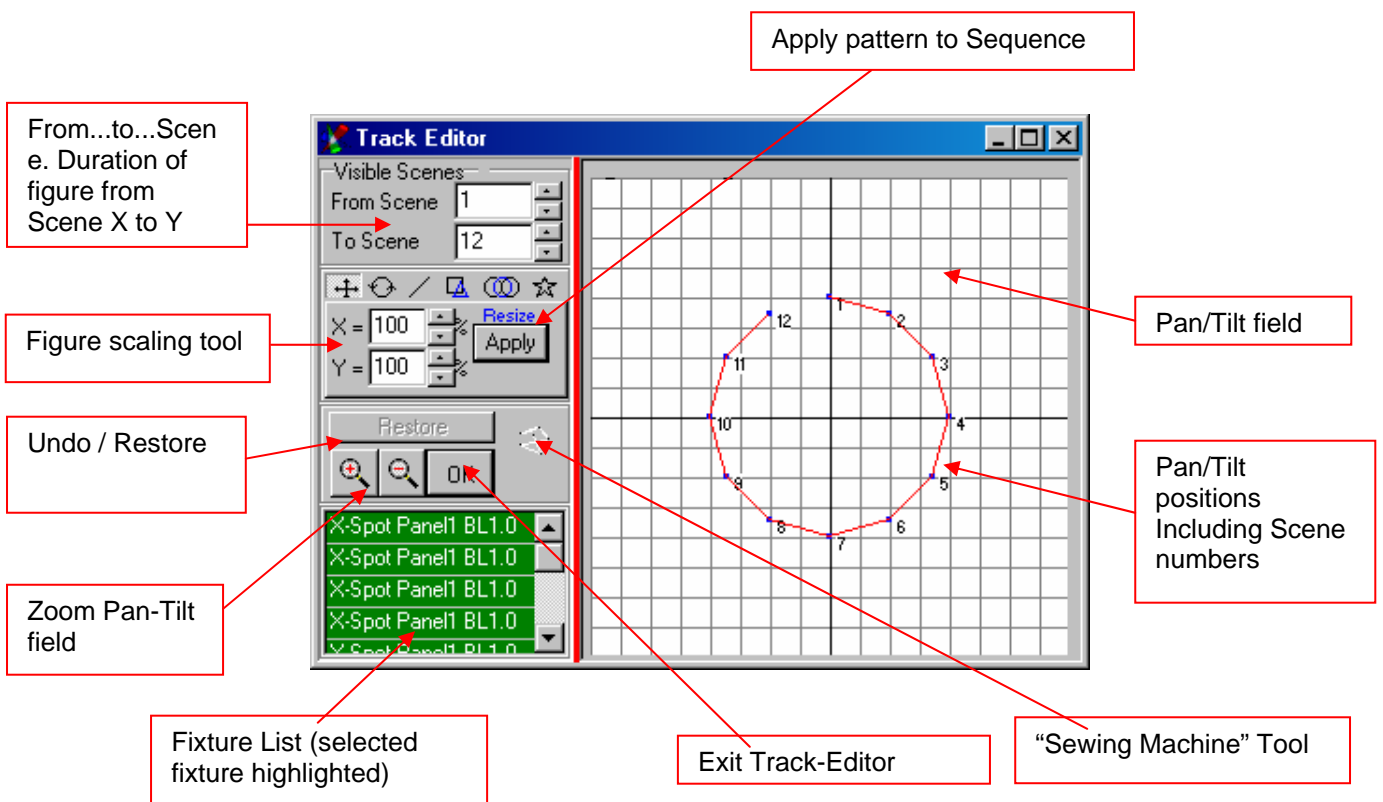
Apply pattern to Sequence

From...to...Scene. Duration of figure from Scene X to Y

Track Editor

Visible Scenes
From Scene 1
To Scene 12

X = 100 %
Y = 100 %
Resize
Apply

Restore
OK

X-Spot Panel1 BL1.0
X-Spot Panel1 BL1.0
X-Spot Panel1 BL1.0
X-Spot Panel1 BL1.0
X-Spot Panel1 BL1.0

1 2 3 4 5 6 7 8 9 10 11 12

Figure scaling tool

Pan/Tilt field

Undo / Restore

Pan/Tilt positions Including Scene numbers

Zoom Pan-Tilt field

Fixture List (selected fixture highlighted)

Exit Track-Editor

“Sewing Machine” Tool